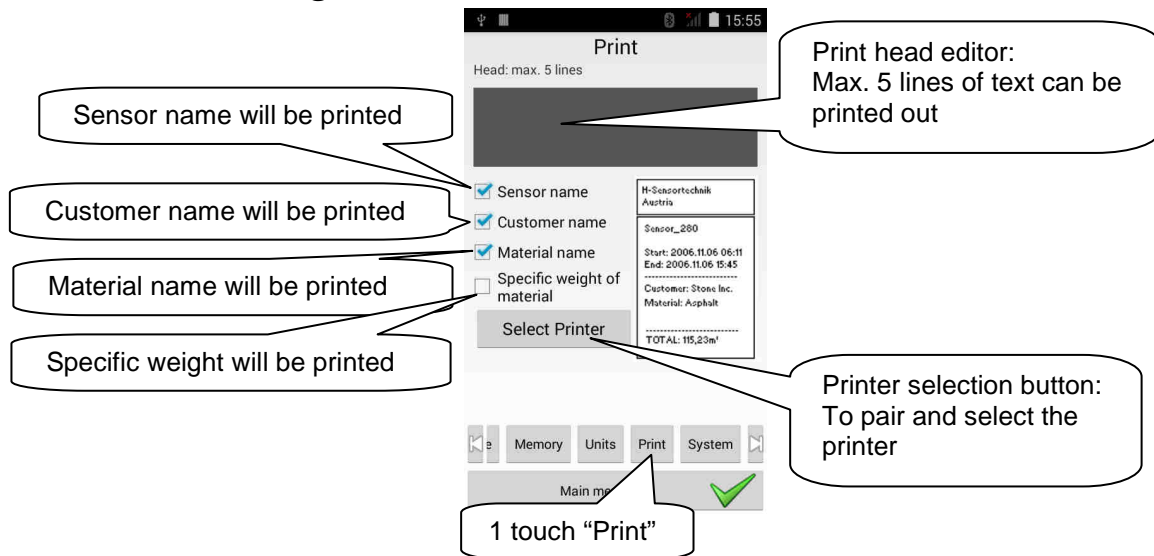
15:55

Print

Head: max. 5 lines

Print head editor:
Max. 5 lines of text can be printed out

Sensor name will be printed

Sensor name

Customer name will be printed

Customer name

Material name

Material name will be printed

Specific weight of material

Specific weight will be printed

H-Sensortechnik
Austria

Sensor_280

Start: 2006.11.06 06:11
End: 2006.11.06 15:45

Customer: Stone Inc.
Material: Asphalt

TOTAL: 115,23m³

Select Printer

Printer selection button:
To pair and select the printer

e Memory Units Print System

Main me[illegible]

1 touch "Print"